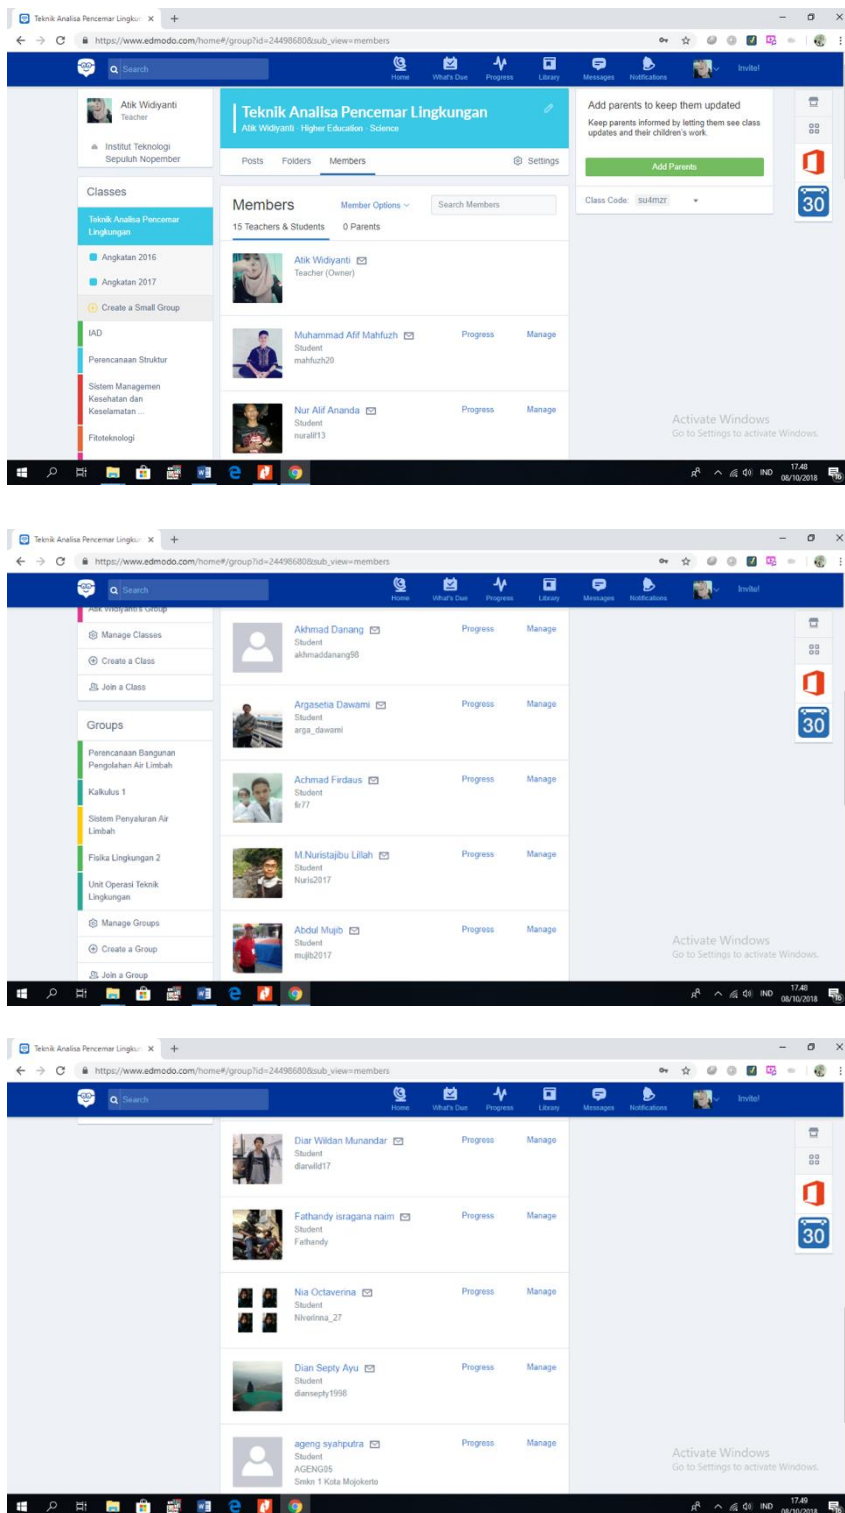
Teknik Analisa Pencemar Lingku ×  +

https://www.edmodo.com/home#/group?id=24498680&sub_view=members

Search
Home  What's Due  Progress  Library  Messages  Notifications  Invite!

Atik Widiyanti
Teacher
Institut Teknologi Sepuluh Nopember

Teknik Analisa Pencemar Lingkungan
Atik Widiyanti · Higher Education · Science

Posts  Folders  Members  Settings

Add parents to keep them updated
Keep parents informed by letting them see class updates and their children's work.
Add Parents
Class Code: su4mzr

Classes
Teknik Analisa Pencemar Lingkungan
Angkatan 2016
Angkatan 2017
Create a Small Group
IAD
Perencanaan Struktur
Sistem Managemen Kesehatan dan Keselamatan ...
Fitoteknologi

Members  Member Options  Search Members
15 Teachers & Students  0 Parents

Atik Widiyanti
Teacher (Owner)

Muhammad Afif Mahfuzh  Progress  Manage
Student
mahfuzh20

Nur Alif Ananda  Progress  Manage
Student
nuralif13

Activate Windows
Go to Settings to activate Windows.

IND 17.48 08/10/2018

Teknik Analisa Pencemar Lingku ×  +

https://www.edmodo.com/home#/group?id=24498680&sub_view=members

Search
Home  What's Due  Progress  Library  Messages  Notifications  Invite!

Atik Widiyanti's Group
Manage Classes
Create a Class
Join a Class

Groups
Perencanaan Bangunan Pengolahan Air Limbah
Kalkulus 1
Sistem Penyaluran Air Limbah
Fisika Lingkungan 2
Unit Operasi Teknik Lingkungan
Manage Groups
Create a Group
Join a Group

Akhmad Danang  Progress  Manage
Student
akhmaddanang98

Argasetia Dawami  Progress  Manage
Student
arga_dawami

Achmad Firdaus  Progress  Manage
Student
fir77

M.Nuristajibu Lillah  Progress  Manage
Student
Nuris2017

Abdul Mujib  Progress  Manage
Student
mujib2017

Activate Windows
Go to Settings to activate Windows.

IND 17.48 08/10/2018

Teknik Analisa Pencemar Lingku ×  +

https://www.edmodo.com/home#/group?id=24498680&sub_view=members

Search
Home  What's Due  Progress  Library  Messages  Notifications  Invite!

Diar Wildan Munandar  Progress  Manage
Student
diarwild17

Fathandy isragana naim  Progress  Manage
Student
Fathandy

Nia Octaverina  Progress  Manage
Student
Niverinna_27

Dian Septy Ayu  Progress  Manage
Student
diansepty1998

ageng syahputra  Progress  Manage
Student
AGENG05
Smkn 1 Kota Mojokerto

Activate Windows
Go to Settings to activate Windows.

IND 17.49 08/10/2018